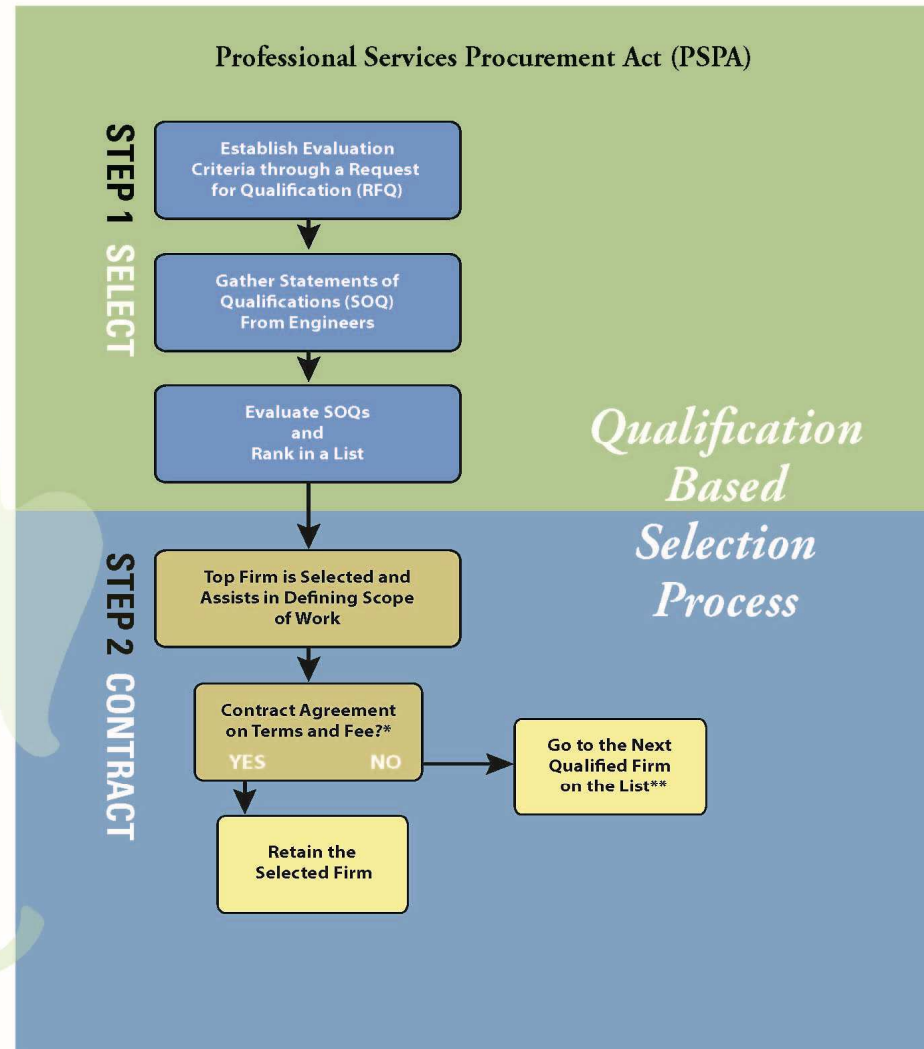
Professional Services Procurement Act (PSPA)

STEP 1 SELECT

Establish Evaluation Criteria through a Request for Qualification (RFQ)

Gather Statements of Qualifications (SOQ) From Engineers

Evaluate SOQs and Rank in a List

Qualification Based Selection Process

STEP 2 CONTRACT

Top Firm is Selected and Assists in Defining Scope of Work

Contract Agreement on Terms and Fee?*

YES

NO

Go to the Next Qualified Firm on the List**

Retain the Selected Firm